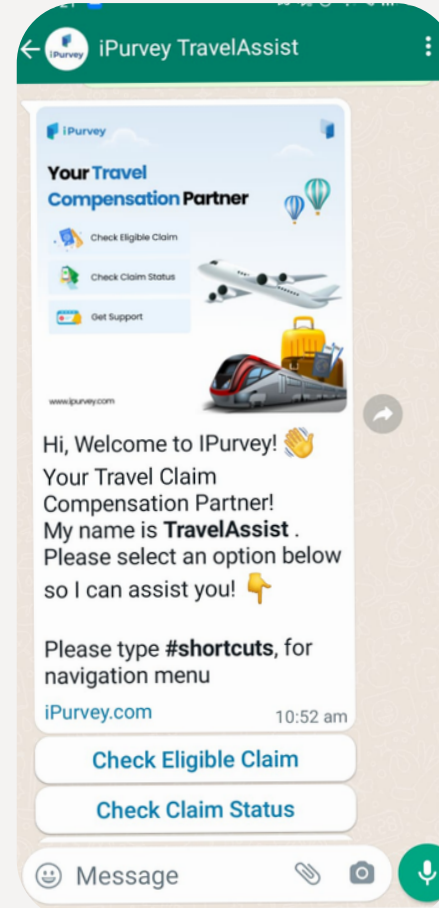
iPurvey

iPurvey TravelAssist

iPurvey

Your Travel Compensation Partner

Check Eligible Claim

Check Claim Status

Get Support

www.ipurvey.com

Hi, Welcome to IPurvey! 👋
Your Travel Claim Compensation Partner!
My name is **TravelAssist** .
Please select an option below so I can assist you! 👇

Please type **#shortcuts**, for navigation menu

iPurvey.com

10:52 am

Check Eligible Claim

Check Claim Status

Message